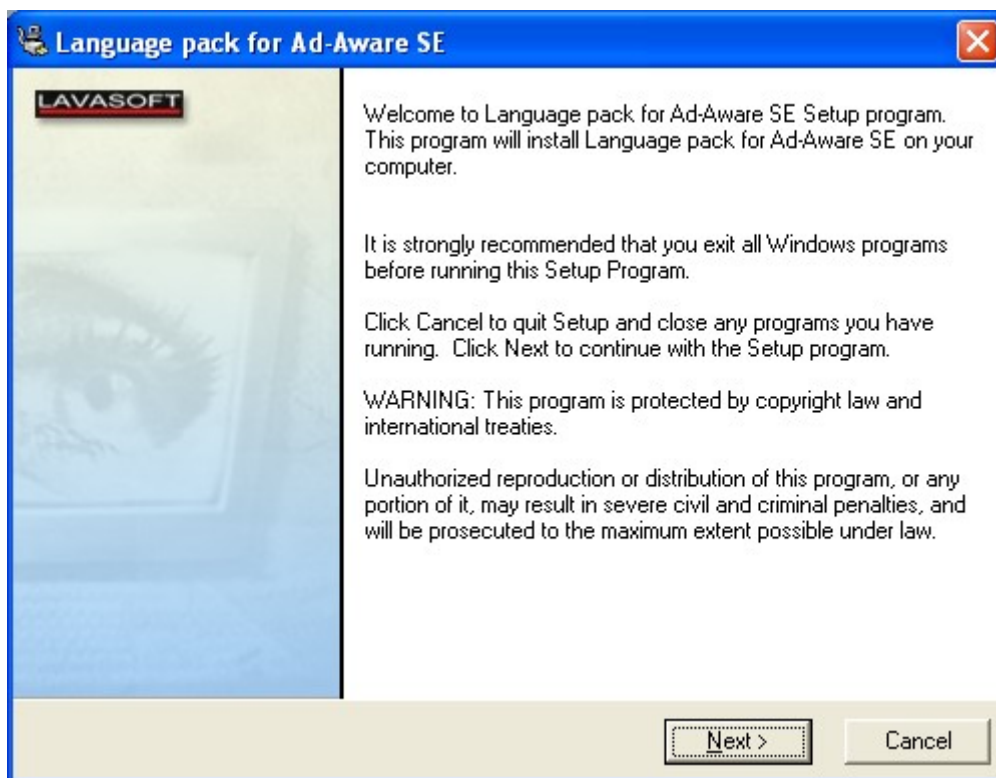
Language pack for Ad-Aware SE

LAVASOFT

Welcome to Language pack for Ad-Aware SE Setup program. This program will install Language pack for Ad-Aware SE on your computer.

It is strongly recommended that you exit all Windows programs before running this Setup Program.

Click Cancel to quit Setup and close any programs you have running. Click Next to continue with the Setup program.

WARNING: This program is protected by copyright law and international treaties.

Unauthorized reproduction or distribution of this program, or any portion of it, may result in severe civil and criminal penalties, and will be prosecuted to the maximum extent possible under law.

Next >

Cancel